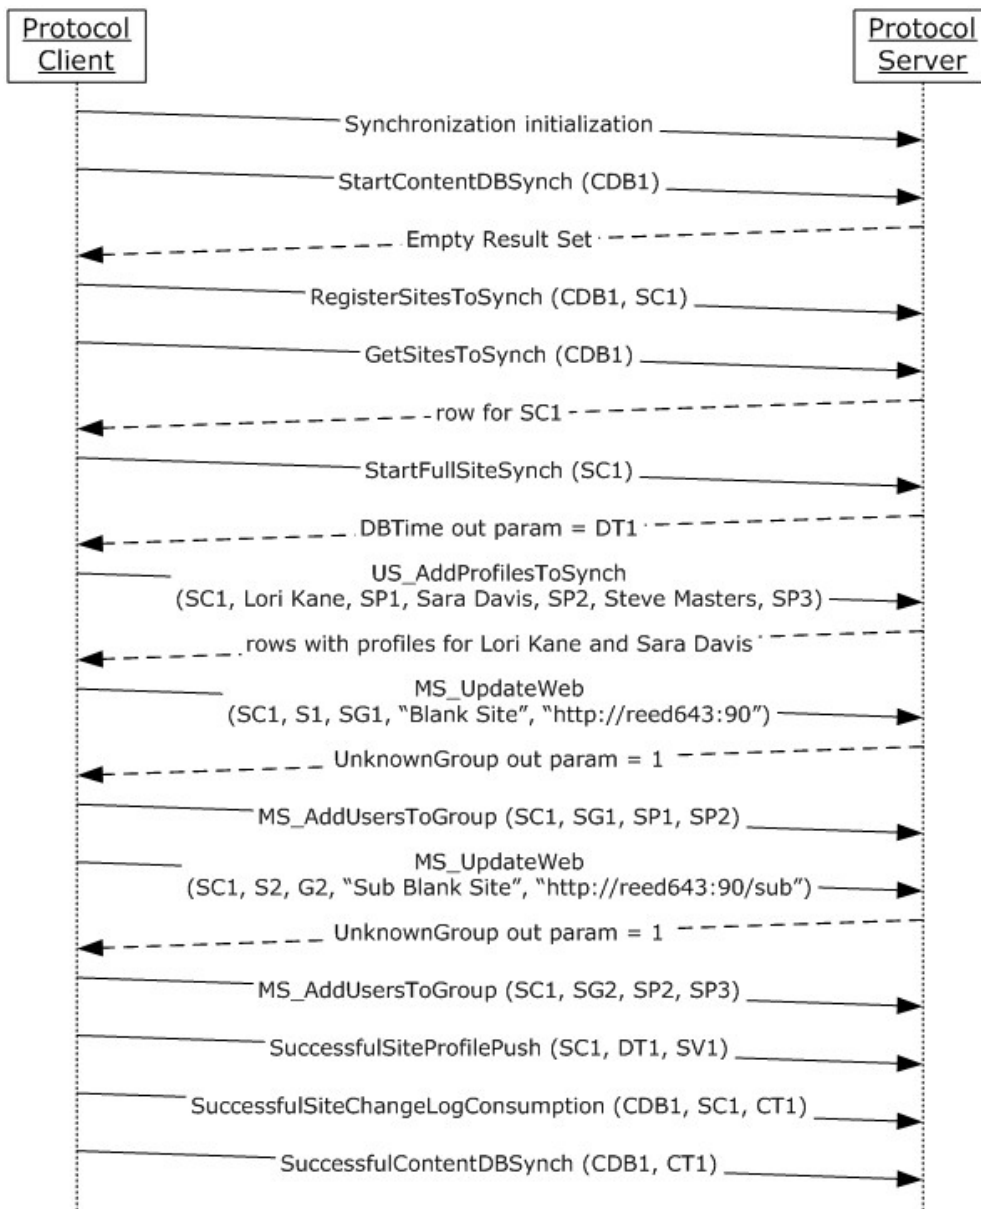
Protocol Client

Protocol Server

Synchronization initialization

StartContentDBSynch (CDB1)

Empty Result Set

RegisterSitesToSynch (CDB1, SC1)

GetSitesToSynch (CDB1)

row for SC1

StartFullSiteSynch (SC1)

DBTime out param = DT1

US_AddProfilesToSynch (SC1, Lori Kane, SP1, Sara Davis, SP2, Steve Masters, SP3)

rows with profiles for Lori Kane and Sara Davis

MS_UpdateWeb (SC1, S1, SG1, "Blank Site", "http://reed643:90")

UnknownGroup out param = 1

MS_AddUsersToGroup (SC1, SG1, SP1, SP2)

MS_UpdateWeb (SC1, S2, G2, "Sub Blank Site", "http://reed643:90/sub")

UnknownGroup out param = 1

MS_AddUsersToGroup (SC1, SG2, SP2, SP3)

SuccessfulSiteProfilePush (SC1, DT1, SV1)

SuccessfulSiteChangeLogConsumption (CDB1, SC1, CT1)

SuccessfulContentDBSynch (CDB1, CT1)